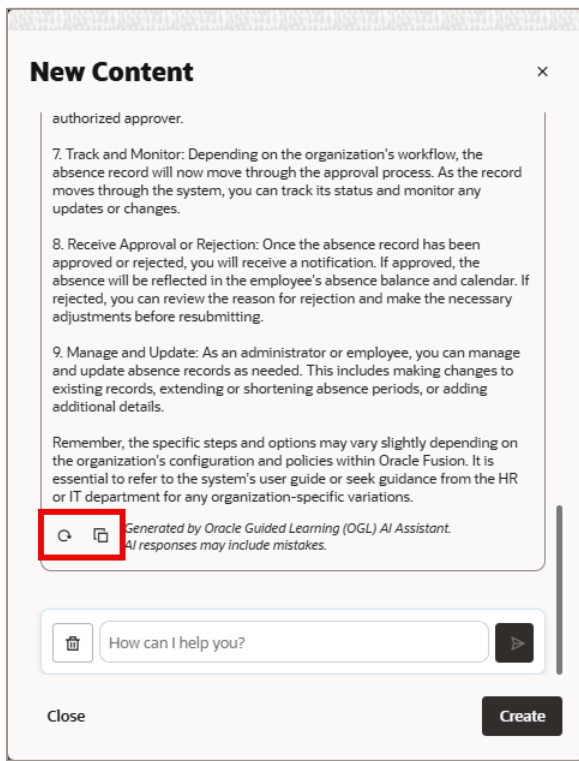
New Content

×

authorized approver.

7. Track and Monitor: Depending on the organization's workflow, the absence record will now move through the approval process. As the record moves through the system, you can track its status and monitor any updates or changes.

8. Receive Approval or Rejection: Once the absence record has been approved or rejected, you will receive a notification. If approved, the absence will be reflected in the employee's absence balance and calendar. If rejected, you can review the reason for rejection and make the necessary adjustments before resubmitting.

9. Manage and Update: As an administrator or employee, you can manage and update absence records as needed. This includes making changes to existing records, extending or shortening absence periods, or adding additional details.

Remember, the specific steps and options may vary slightly depending on the organization's configuration and policies within Oracle Fusion. It is essential to refer to the system's user guide or seek guidance from the HR or IT department for any organization-specific variations.

Generated by Oracle Guided Learning (OGL) AI Assistant. AI responses may include mistakes.

How can I help you?

Close

Create